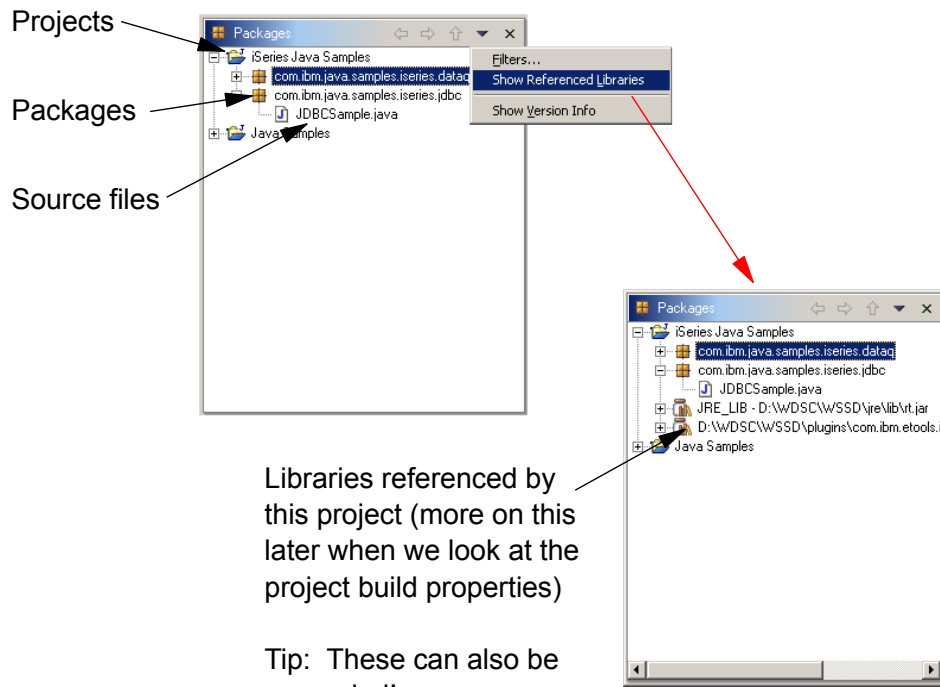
Projects

Packages

Source files

Packages
iSeries Java Samples
com.ibm.java.samples.iseries.dataq
com.ibm.java.samples.iseries.jdbc
JDBCSample.java
Java Samples

Filters...
Show Referenced Libraries
Show Version Info

Packages
iSeries Java Samples
com.ibm.java.samples.iseries.dataq
com.ibm.java.samples.iseries.jdbc
JDBCSample.java
JRE_LIB - D:\WDSC\WSSD\jre\lib\rt.jar
D:\WDSC\WSSD\plugins\com.ibm.etools.i
Java Samples

Libraries referenced by this project (more on this later when we look at the project build properties)

Tip: These can also be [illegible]